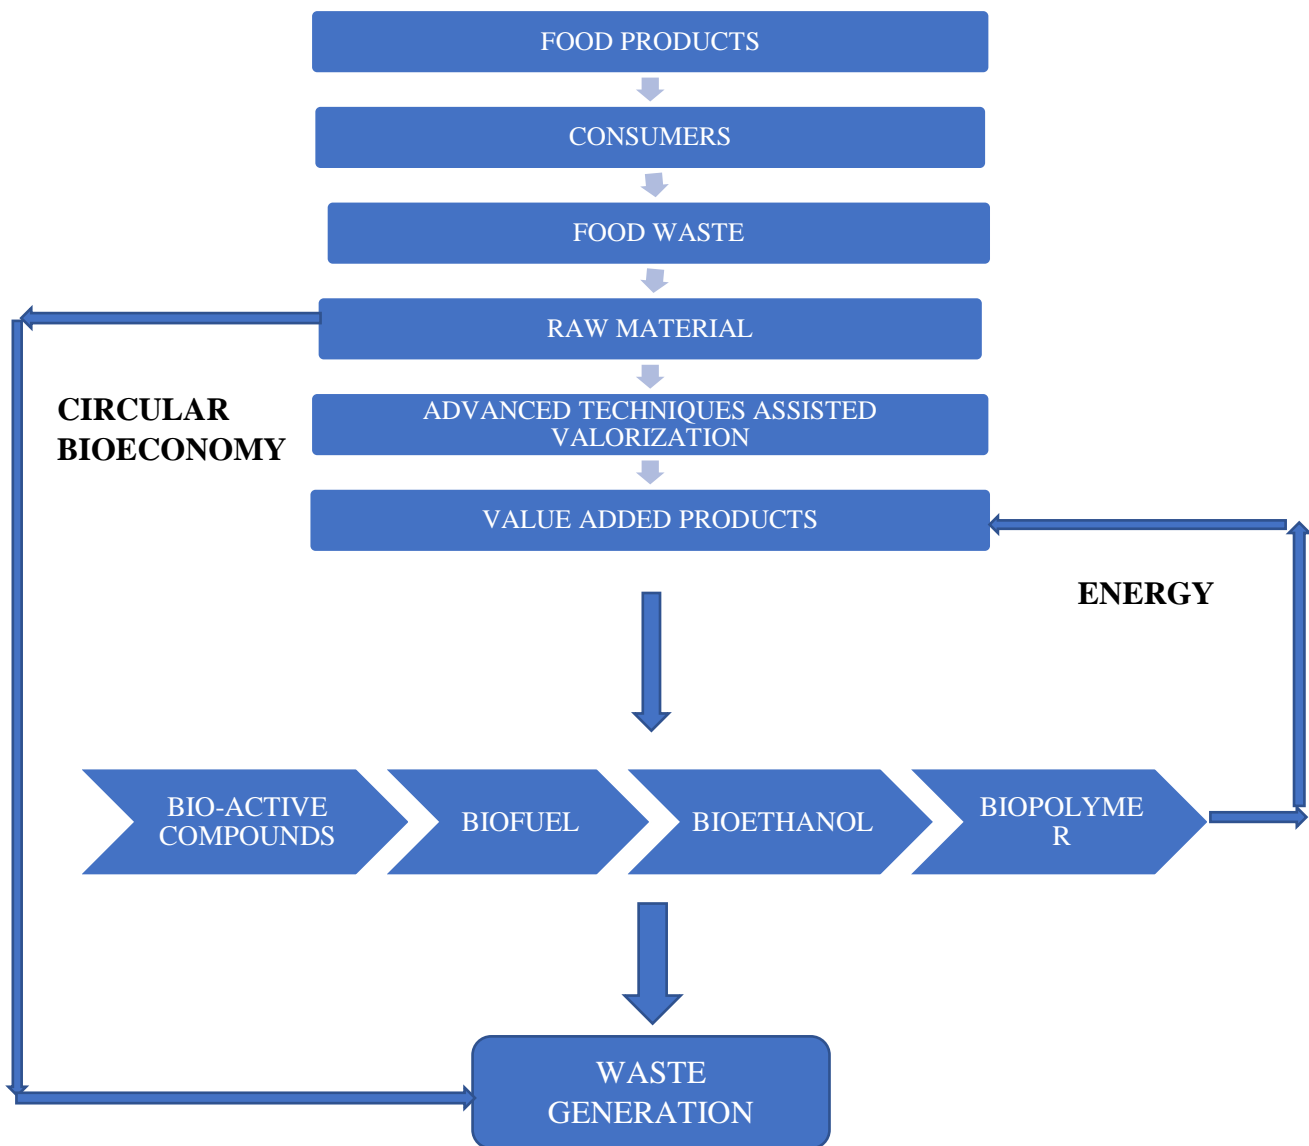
FOOD PRODUCTS

CONSUMERS

FOOD WASTE

RAW MATERIAL

CIRCULAR BIOECONOMY

ADVANCED TECHNIQUES ASSISTED VALORIZATION

VALUE ADDED PRODUCTS

ENERGY

BIO-ACTIVE COMPOUNDS

BIOFUEL

BIOETHANOL

BIOPOLYME R

WASTE GENERATION